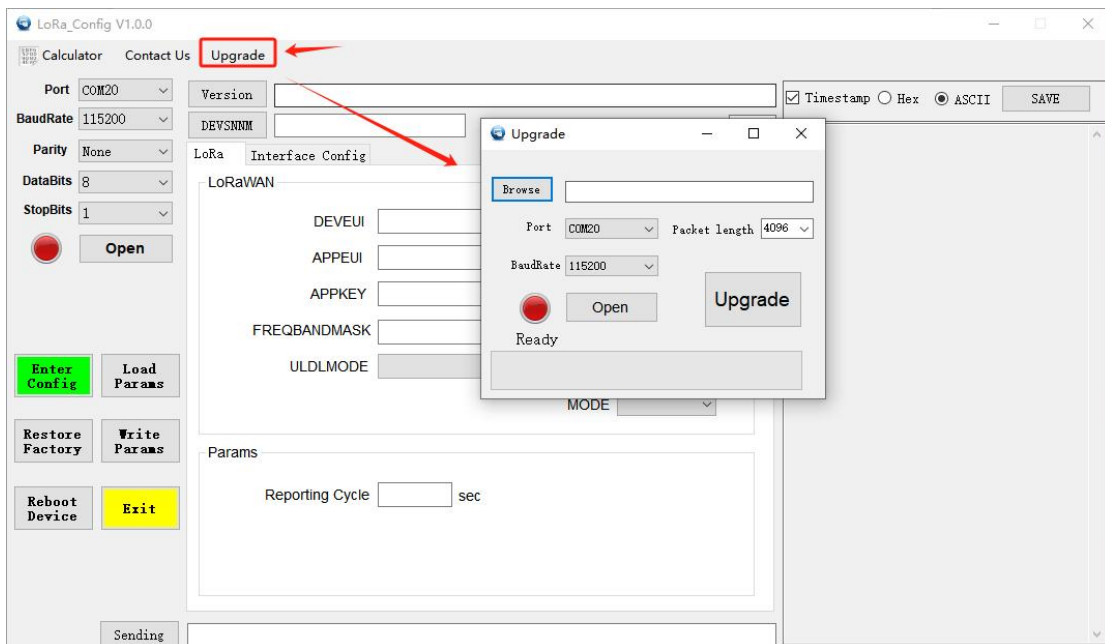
LoRa_Config V1.0.0

Calculator Contact Us Upgrade

Port COM20
BaudRate 115200
Parity None
DataBits 8
StopBits 1

Open

Version
DEVSNNM

LoRa Interface Config

LoRaWAN

DEVEUI
APPEUI
APPKEY
FREQBANDMASK
ULDLMODE
MODE

Params

Reporting Cycle sec

Enter Config
Load Params
Restore Factory
Write Params
Reboot Device
Exit

Sending

Timestamp Hex ASCII SAVE

Upgrade

Browse
Port COM20
Packet length 4096
BaudRate 115200
Open
Upgrade
Ready